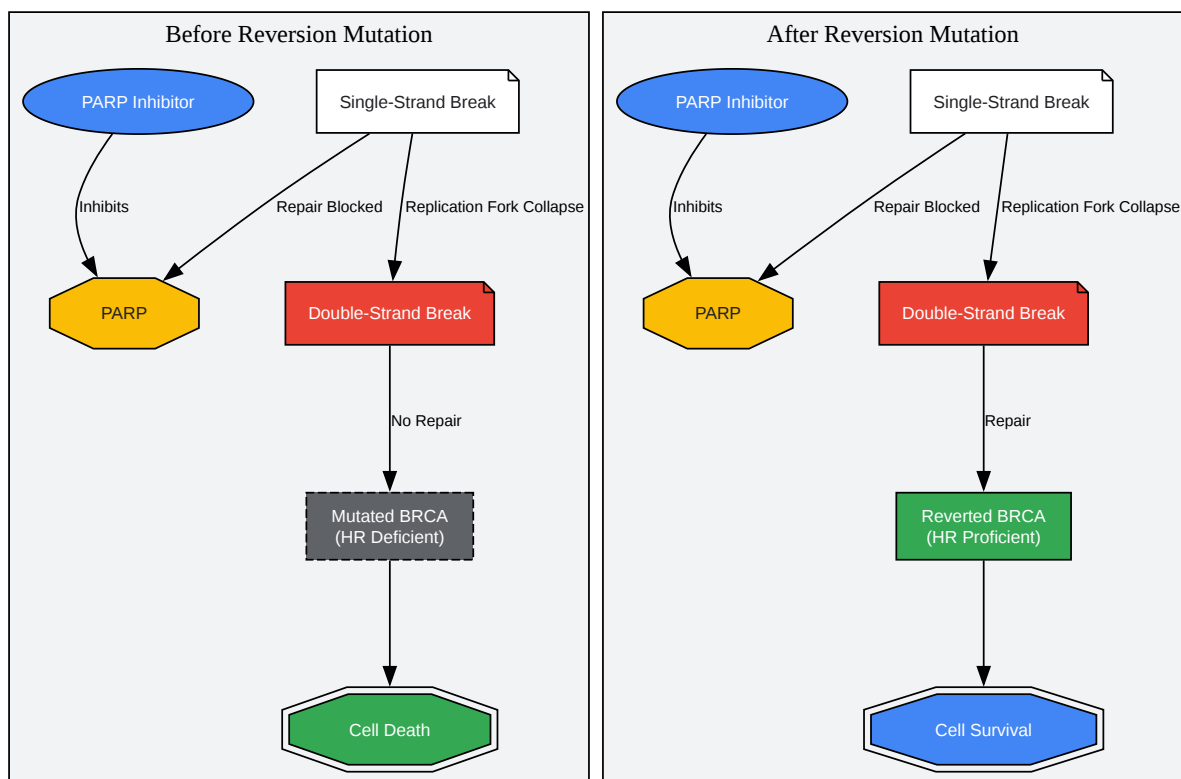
Before Reversion Mutation

PARP Inhibitor

Single-Strand Break

Inhibits

Repair Blocked

Replication Fork Collapse

PARP

Double-Strand Break

No Repair

Mutated BRCA
(HR Deficient)

Cell Death

After Reversion Mutation

PARP Inhibitor

Single-Strand Break

Inhibits

Repair Blocked

Replication Fork Collapse

PARP

Double-Strand Break

Repair

Reverted BRCA
(HR Proficient)

Cell Survival